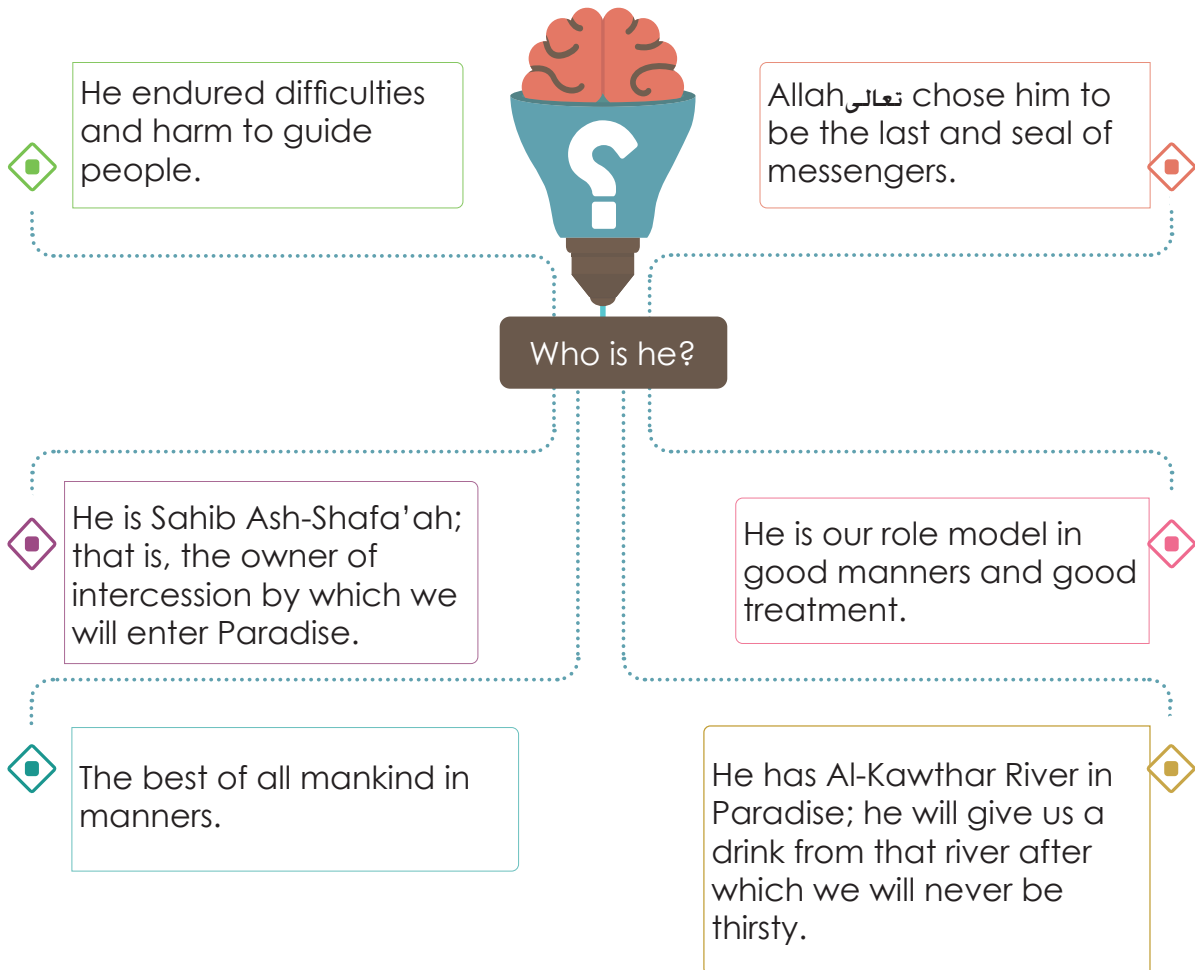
He endured difficulties and harm to guide people.

Allahتعالى chose him to be the last and seal of messengers.

Who is he?

He is Sahib Ash-Shafa’ah; that is, the owner of intercession by which we will enter Paradise.

He is our role model in good manners and good treatment.

The best of all mankind in manners.

He has Al-Kawthar River in Paradise; he will give us a drink from that river after which we will never be thirsty.